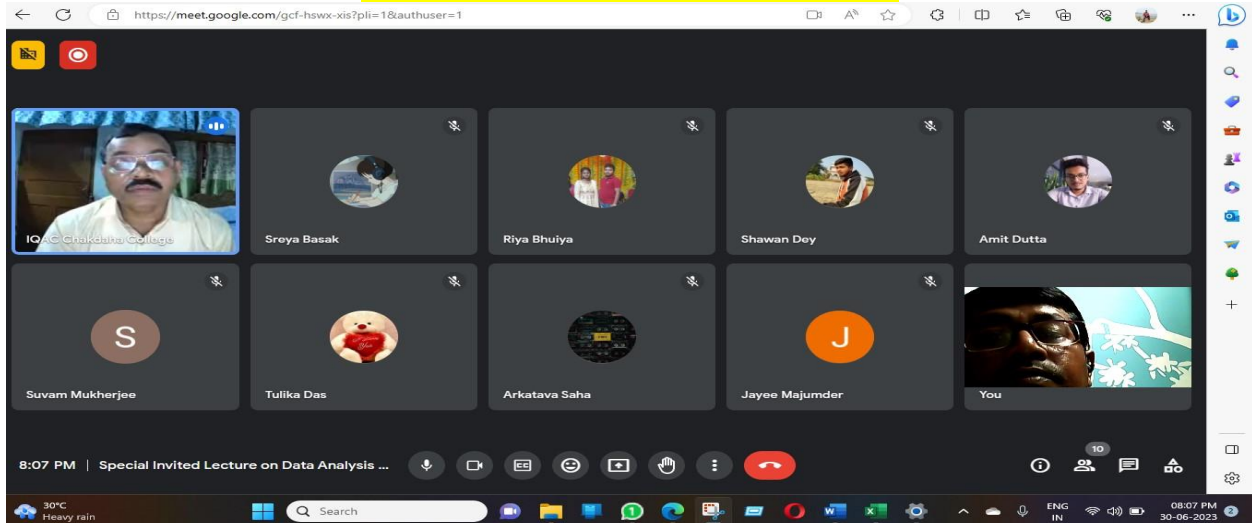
https://meet.google.com/gcf-hswx-xis?pli=1&authuser=1

IQAC Chakdaha College

Sreya Basak

Riya Bhuiya

Shawan Dey

Amit Dutta

S

Suvam Mukherjee

Tulika Das

Arkatava Saha

J

Jayee Majumder

You

8:07 PM | Special Invited Lecture on Data Analysis ...

10

30°C
Heavy rain

Search

ENG
IN

08:07 PM
30-06-2023

2